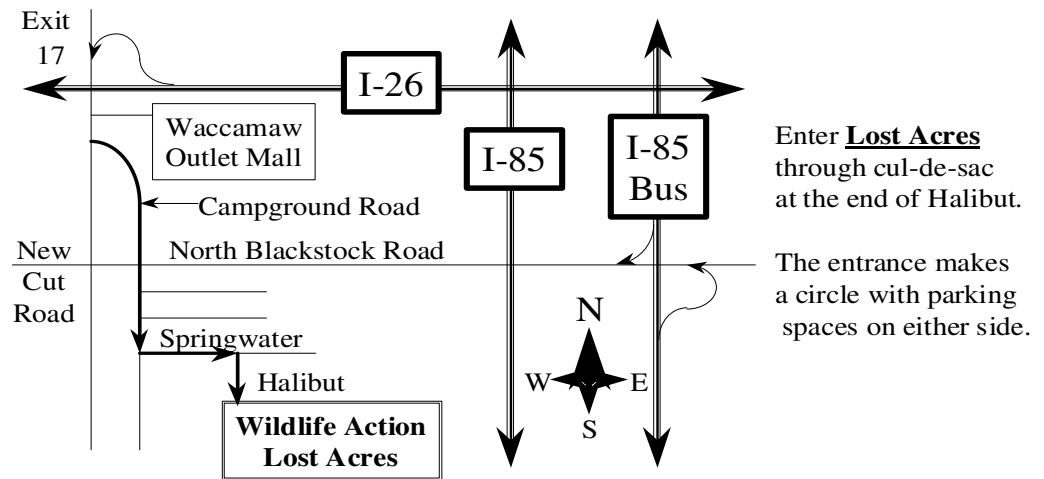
Exit 17

I-26

Waccamaw Outlet Mall

I-85

I-85 Bus

Campground Road

New Cut Road

North Blackstock Road

Springwater

Halibut

N

W

E

S

Wildlife Action Lost Acres

Enter **Lost Acres** through cul-de-sac at the end of Halibut.

The entrance makes a circle with parking spaces on either side.